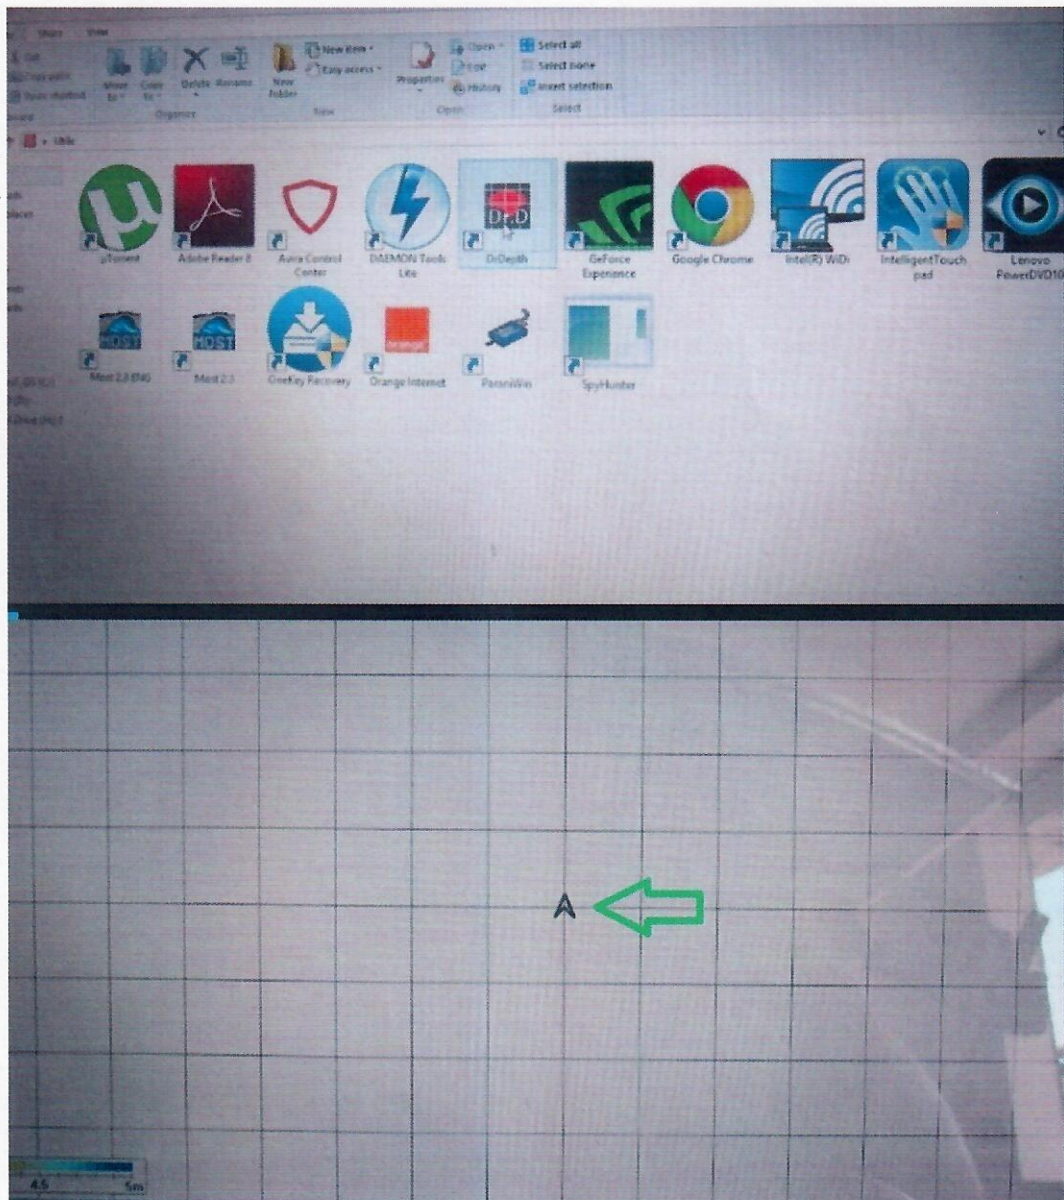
Share View

Cut
Copy path
Paste shortcut
Move to
Copy to
Delete
Rename
New folder
New item
Easy access
Properties
Open
Edit
History
Select all
Select none
Invert selection
Organize
New
Open
Select

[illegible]

µTorrent
Adobe Reader 8
Avira Control Center
DAEMON Tools Lite
DrDepth
GeForce Experience
Google Chrome
Intel(R) WiDi
IntelligentTouchpad
Lenovo PowerDVD10

Most 2.3 (Beta)
Most 2.3
OneKey Recovery
Orange Internet
ParaniWin
SpyHunter

4.5
5m